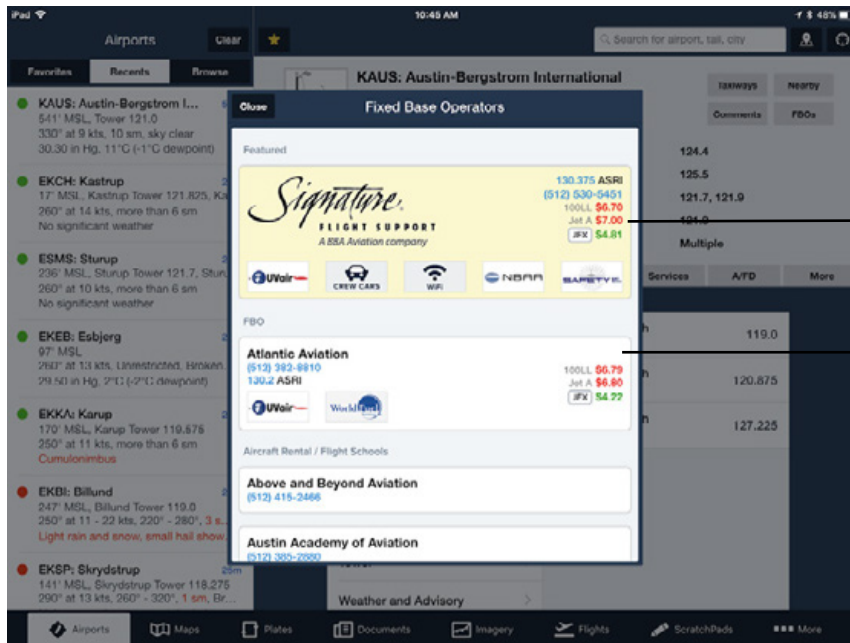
iPad 10:45 AM 48%

Airports Clear

Search for airport, tail, city

Favorites Recents Browse

KAUS: Austin-Bergstrom I...
541' MSL, Tower 121.0
330° at 9 kts, 10 sm, sky clear
30.30 in Hg, 11°C (-1°C dewpoint)

EKCH: Kastrup
17' MSL, Kastrup Tower 121.825, Ka
260° at 14 kts, more than 6 sm
No significant weather

ESMS: Sturup
236' MSL, Sturup Tower 121.7, Stu
260° at 10 kts, more than 6 sm
No significant weather

EKEB: Esbjerg
97' MSL
260° at 13 kts, Unrestricted, Broken
29.50 in Hg, 2°C (-2°C dewpoint)

EKKA: Karup
170' MSL, Karup Tower 110.675
250° at 11 kts, more than 6 sm
Cumulonimbus

EKBI: Billund
247' MSL, Billund Tower 119.0
250° at 11 - 22 kts, 220° - 280°, 3 s...
Light rain and snow, small hail show

EKSP: Skrydstrup
141' MSL, Skrydstrup Tower 118.275
290° at 13 kts, 260° - 320°, 1 sm, Br...

KAUS: Austin-Bergstrom International

Taxiways Nearby
Comments FBOs

124.4
125.5
121.7, 121.9
Multiple

Services A/FD More

119.0
120.875
127.225

Weather and Advisory

Close Fixed Base Operators

Featured

Signature.
FLIGHT SUPPORT
A BBA Aviation company

130.375 ASRI
(512) 530-5451
100LL $6.70
Jet A $7.00
JFX $4.81

UVair CREW CARS WiFi NBAA SAFETY 1ST

FBO

Atlantic Aviation
(512) 382-8810
130.2 ASRI
100LL $6.79
Jet A $6.80
JFX $4.22

UVair World Fuel

Aircraft Rental / Flight Schools

Above and Beyond Aviation
(512) 415-2466

Austin Academy of Aviation
(512) 385-2080

Airports Maps Plates Documents Imagery Flights ScratchPads More